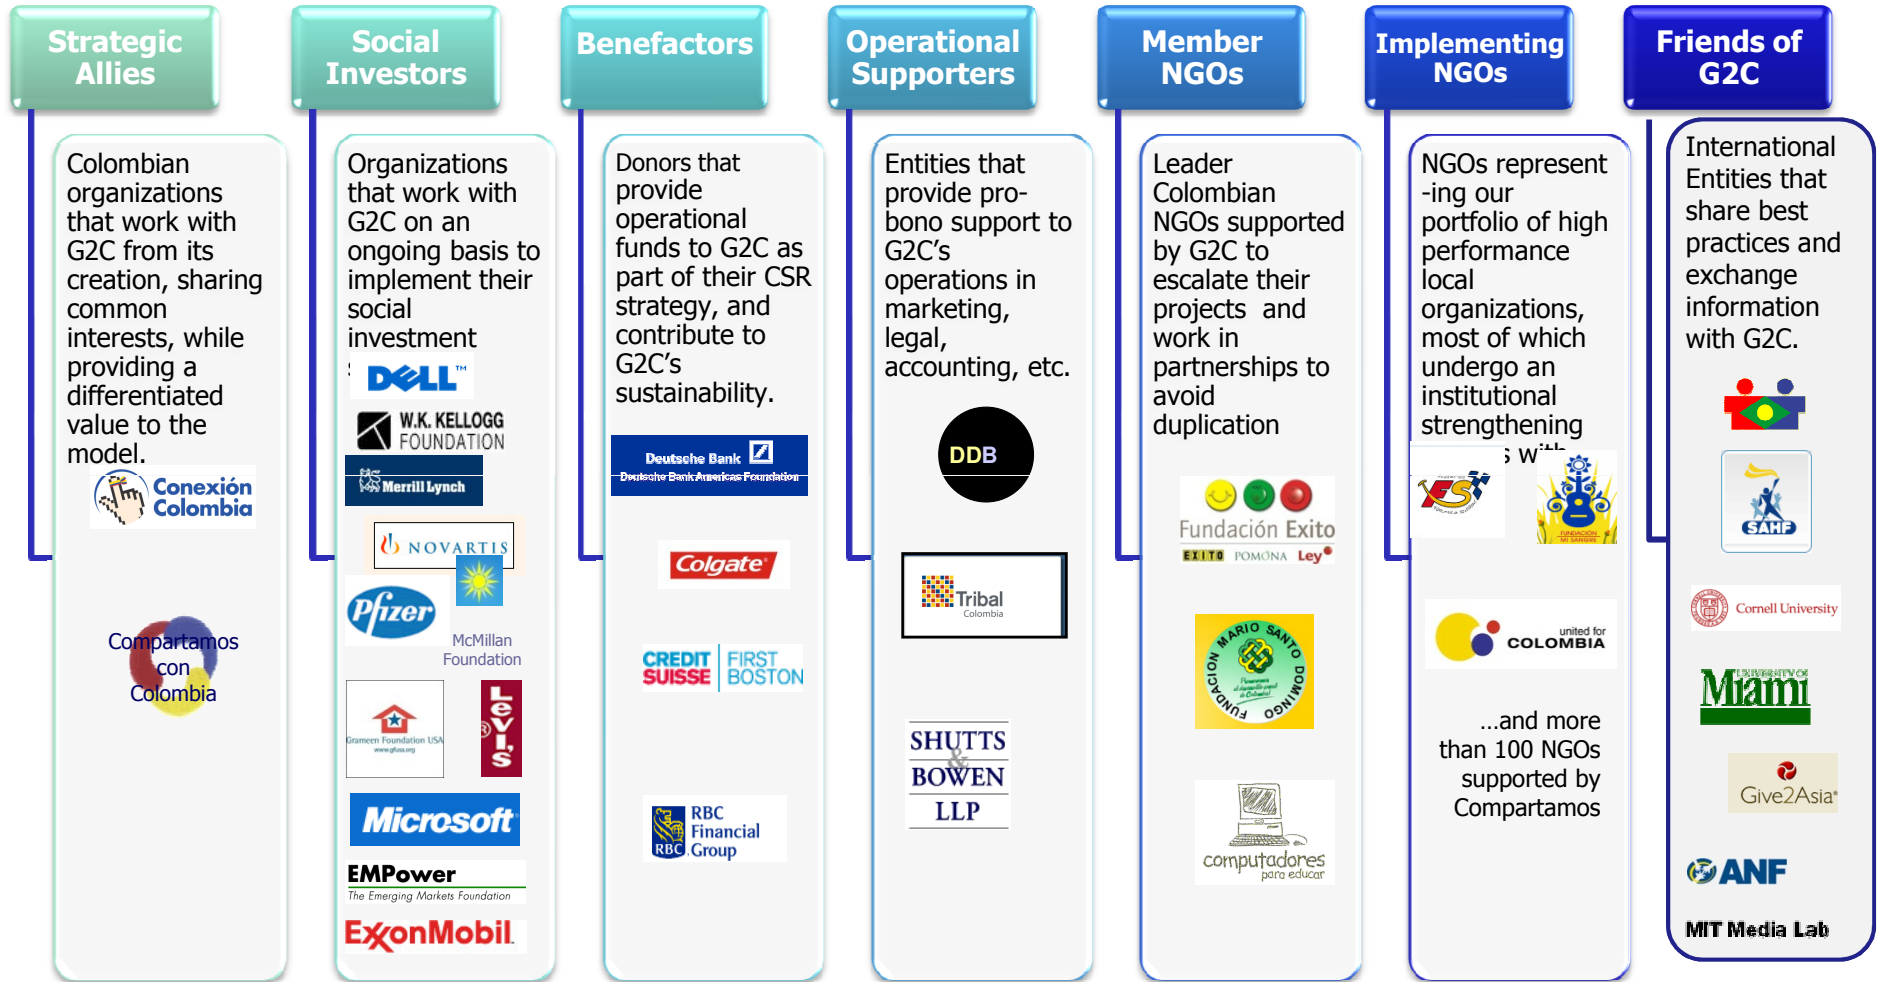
Strategic Allies

Colombian organizations that work with G2C from its creation, sharing common interests, while providing a differentiated value to the model.

Conexión Colombia

Compartamos con Colombia

Social Investors

Organizations that work with G2C on an ongoing basis to implement their social investment

DELL

W.K. KELLOGG FOUNDATION

Merrill Lynch

NOVARTIS

Pfizer

McMillan Foundation

Grameen Foundation USA

LEVI'S

Microsoft

EMPower
The Emerging Markets Foundation

ExxonMobil

Benefactors

Donors that provide operational funds to G2C as part of their CSR strategy, and contribute to G2C's sustainability.

Deutsche Bank
Deutsche Bank Americas Foundation

Colgate

CREDIT SUISSE | FIRST BOSTON

RBC Financial Group

Operational Supporters

Entities that provide pro-bono support to G2C's operations in marketing, legal, accounting, etc.

DDB

Tribal Colombia

SHUTTS & BOWEN LLP

Member NGOs

Leader Colombian NGOs supported by G2C to escalate their projects and work in partnerships to avoid duplication

Fundación Exito
EXITO POMONA Ley

FUNDACION MARIO SANTO DOMINGO

computadores para educar

Implementing NGOs

NGOs represent -ing our portfolio of high performance local organizations, most of which undergo an institutional strengthening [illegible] s with

FUNDACION MI SANGRE

united for COLOMBIA

...and more than 100 NGOs supported by Compartamos

Friends of G2C

International Entities that share best practices and exchange information with G2C.

SAHF

Cornell University

University of Miami

Give2Asia

ANF

MIT Media Lab